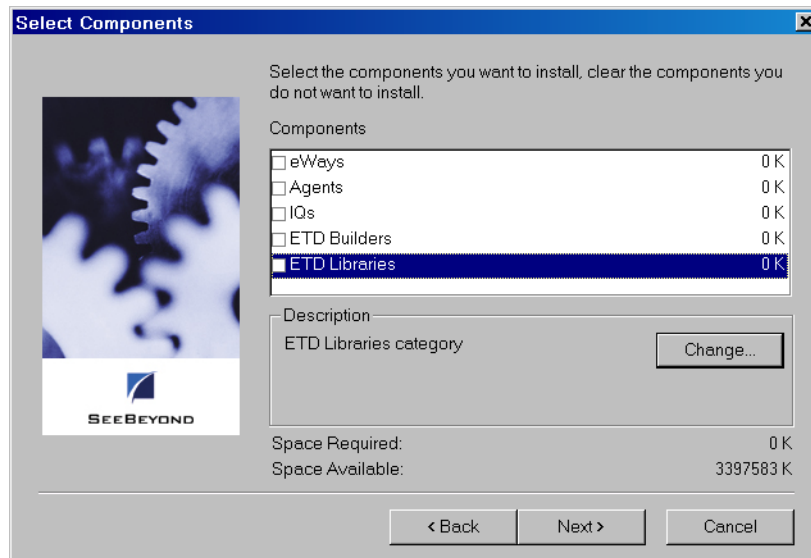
Select Components

Select the components you want to install, clear the components you do not want to install.

Components

| | |
|---|---|
| eWays | 0 K |
| Agents | 0 K |
| IQs | 0 K |
| ETD Builders | 0 K |
| ETD Libraries | 0 K |

Description

ETD Libraries category

Change...

SeeBeyond

Space Required: 0 K

Space Available: 3397583 K

< Back

Next >

Cancel